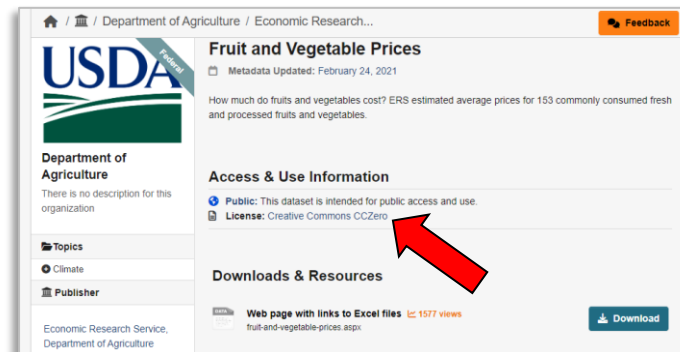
/ / Department of Agriculture / Economic Research...

Feedback

USDA

Federal

Department of Agriculture

There is no description for this organization

Topics

Climate

Publisher

Economic Research Service, Department of Agriculture

Fruit and Vegetable Prices

Metadata Updated: February 24, 2021

How much do fruits and vegetables cost? ERS estimated average prices for 153 commonly consumed fresh and processed fruits and vegetables.

Access & Use Information

Public: This dataset is intended for public access and use.

License: Creative Commons CCZero

Downloads & Resources

DATA

Web page with links to Excel files 1577 views

fruit-and-vegetable-prices.aspx

Download